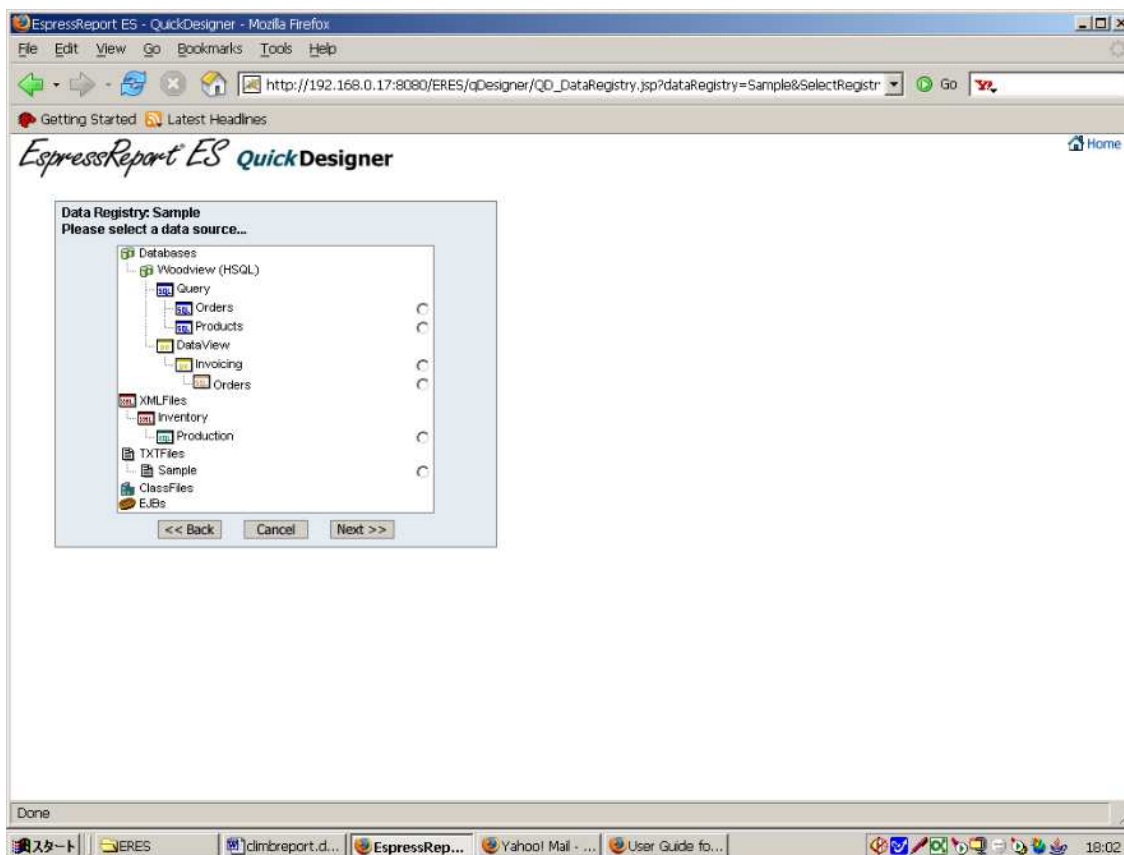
EspressReport ES - QuickDesigner - Mozilla Firefox

File Edit View Go Bookmarks Tools Help

http://192.168.0.17:8080/ERES/qDesigner/QD_DataRegistry.jsp?dataRegistry=Sample&SelectRegistr

Go

Getting Started Latest Headlines

EspressReport ES QuickDesigner

Home

Data Registry: Sample
Please select a data source...

Databases
Woodview (HSQL)
Query
Orders
Products
DataView
Invoicing
Orders
XMLFiles
Inventory
Production
TXTFiles
Sample
ClassFiles
EJBs

<< Back Cancel Next >>

Done

スタート ERES climbreport.d... EspressRep... Yahoo! Mail - ... User Guide fo... 18:02